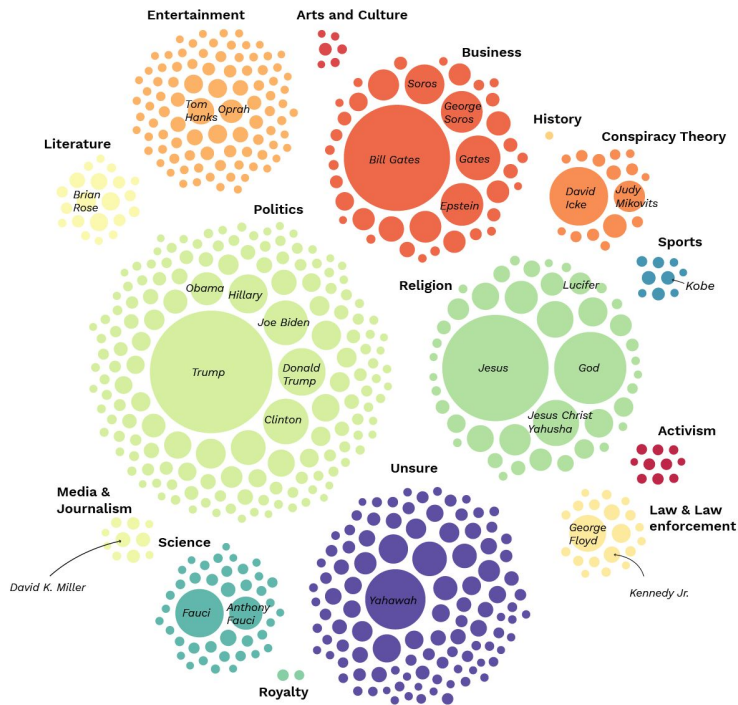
Entertainment

Tom Hanks

Oprah

Arts and Culture

Business

Soros

George Soros

Bill Gates

Gates

Epstein

History

Conspiracy Theory

David Icke

Judy Mikovits

Literature

Brian Rose

Politics

Obama

Hillary

Joe Biden

Trump

Donald Trump

Clinton

Sports

Kobe

Religion

Lucifer

Jesus

God

Jesus Christ Yahusha

Activism

Media & Journalism

David K. Miller

Science

Fauci

Anthony Fauci

Unsure

Yahawah

Law & Law enforcement

George Floyd

Kennedy Jr.

Royalty